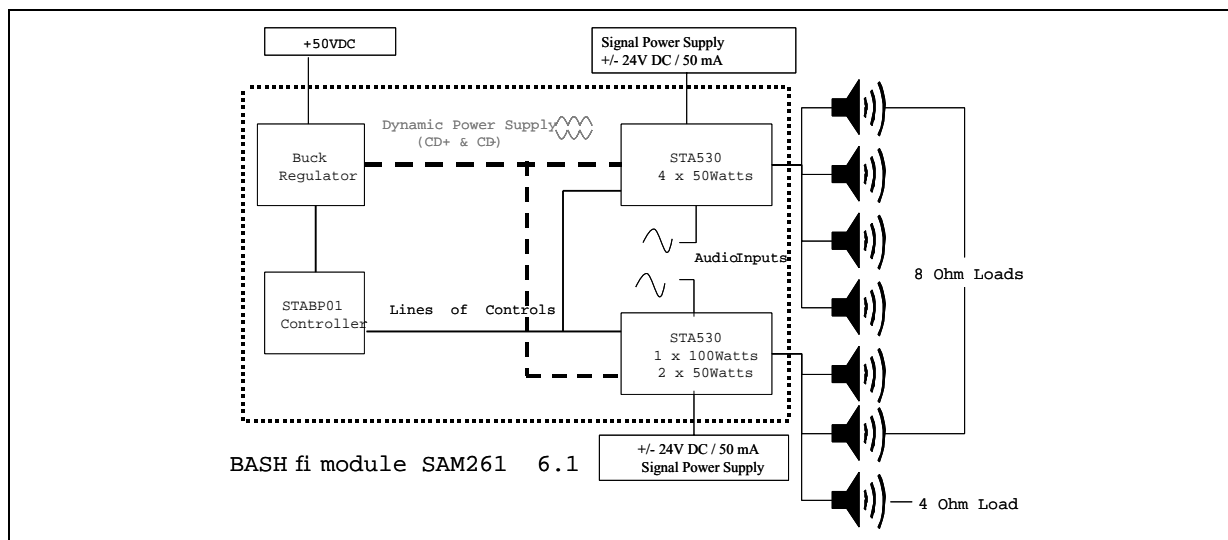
+50VDC

Signal Power Supply
+/- 24V DC / 50 mA

Dynamic Power Supply
(CD+ & CD-)

Buck Regulator

STA530
4 x 50Watts

AudioInputs

8 Ohm Loads

STABP01 Controller

Lines of Controls

STA530
1 x 100Watts
2 x 50Watts

+/- 24V DC / 50 mA
Signal Power Supply

BASH fi module SAM261 6.1

4 Ohm Load